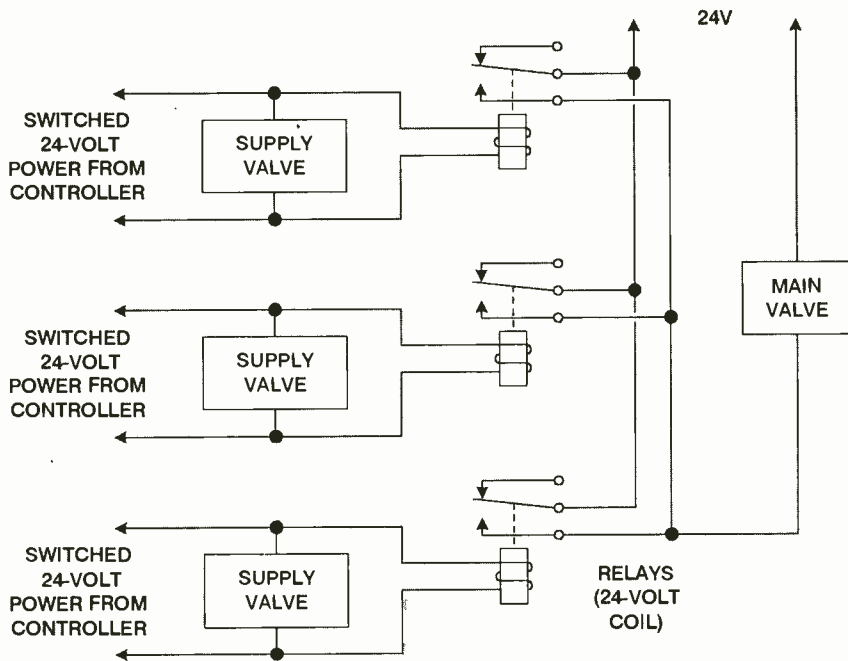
24V

SWITCHED 24-VOLT POWER FROM CONTROLLER

SUPPLY VALVE

SWITCHED 24-VOLT POWER FROM CONTROLLER

SUPPLY VALVE

MAIN VALVE

SWITCHED 24-VOLT POWER FROM CONTROLLER

SUPPLY VALVE

RELAYS (24-VOLT COIL)